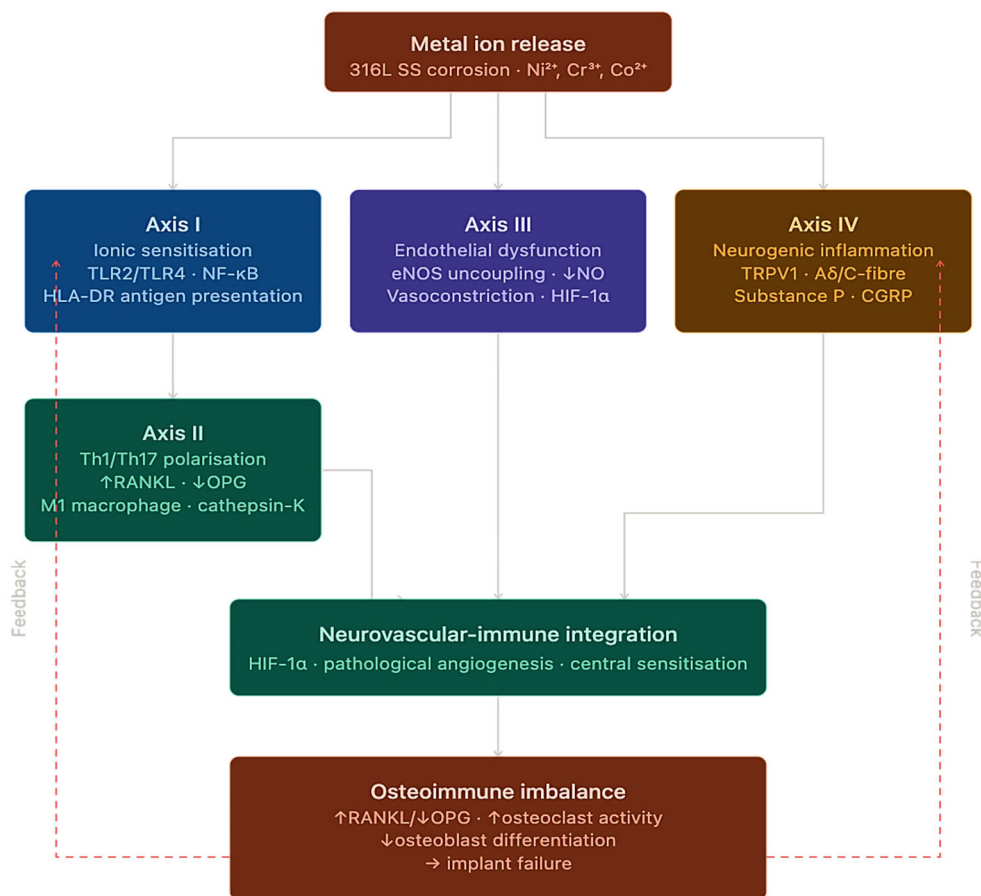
Metal ion release
316L SS corrosion · $Ni^{2+}$, $Cr^{3+}$, $Co^{2+}$

Axis I
Ionic sensitisation
TLR2/TLR4 · NF-κB
HLA-DR antigen presentation

Axis III
Endothelial dysfunction
eNOS uncoupling · ↓NO
Vasoconstriction · HIF-1α

Axis IV
Neurogenic inflammation
TRPV1 · Aδ/C-fibre
Substance P · CGRP

Axis II
Th1/Th17 polarisation
↑RANKL · ↓OPG
M1 macrophage · cathepsin-K

Feedback

Feedback

Neurovascular-immune integration
HIF-1α · pathological angiogenesis · central sensitisation

Osteoimmune imbalance
↑RANKL/↓OPG · ↑osteoclast activity
↓osteoblast differentiation
→ implant failure